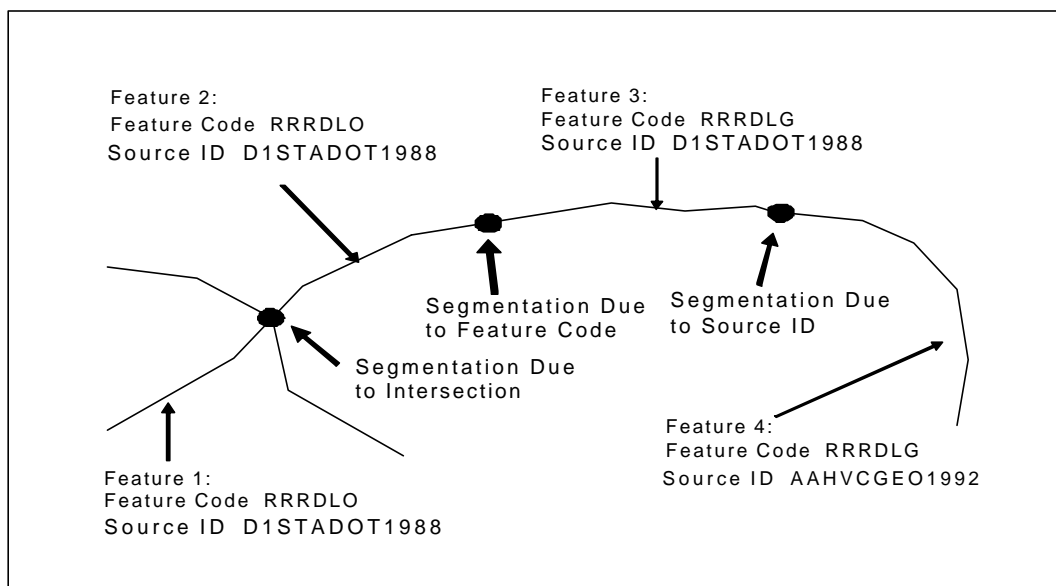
Feature 2:
Feature Code RRRDLO
Source ID D1STADOT1988

Feature 3:
Feature Code RRRDLG
Source ID D1STADOT1988

Segmentation Due to Feature Code

Segmentation Due to Source ID

Segmentation Due to Intersection

Feature 4:
Feature Code RRRDLG
Source ID AAHVCGEO1992

Feature 1:
Feature Code RRRDLO
Source ID D1STADOT1988